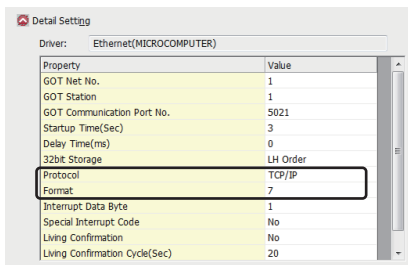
Detail Setting

Driver: Ethernet(MICROCOMPUTER)

| Property | Value |
|---|---|
| GOT Net No. | 1 |
| GOT Station | 1 |
| GOT Communication Port No. | 5021 |
| Startup Time(Sec) | 3 |
| Delay Time(ms) | 0 |
| 32bit Storage | LH Order |
| Protocol | TCP/IP |
| Format | 7 |
| Interrupt Data Byte | 1 |
| Special Interrupt Code | No |
| Living Confirmation | No |
| Living Confirmation Cycle(Sec) | 20 |